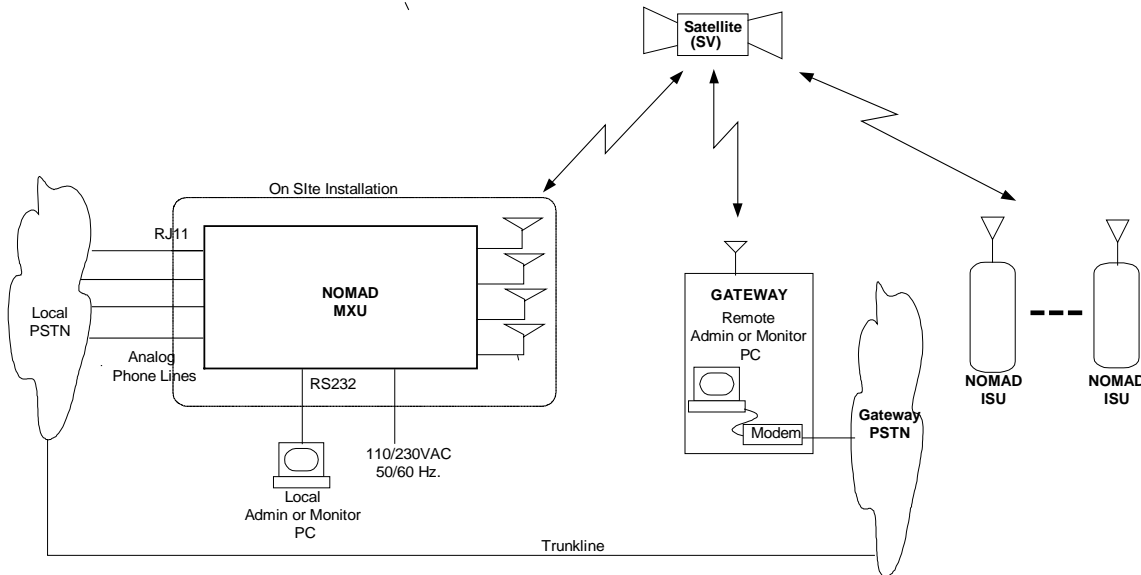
Satellite
(SV)

On SIte Installation

RJ11

Local
PSTN

NOMAD
MXU

Analog
Phone Lines

RS232

110/230VAC
50/60 Hz.

Local
Admin or Monitor
PC

GATEWAY
Remote
Admin or Monitor
PC

Modem

Gateway
PSTN

NOMAD
ISU

NOMAD
ISU

Trunkline